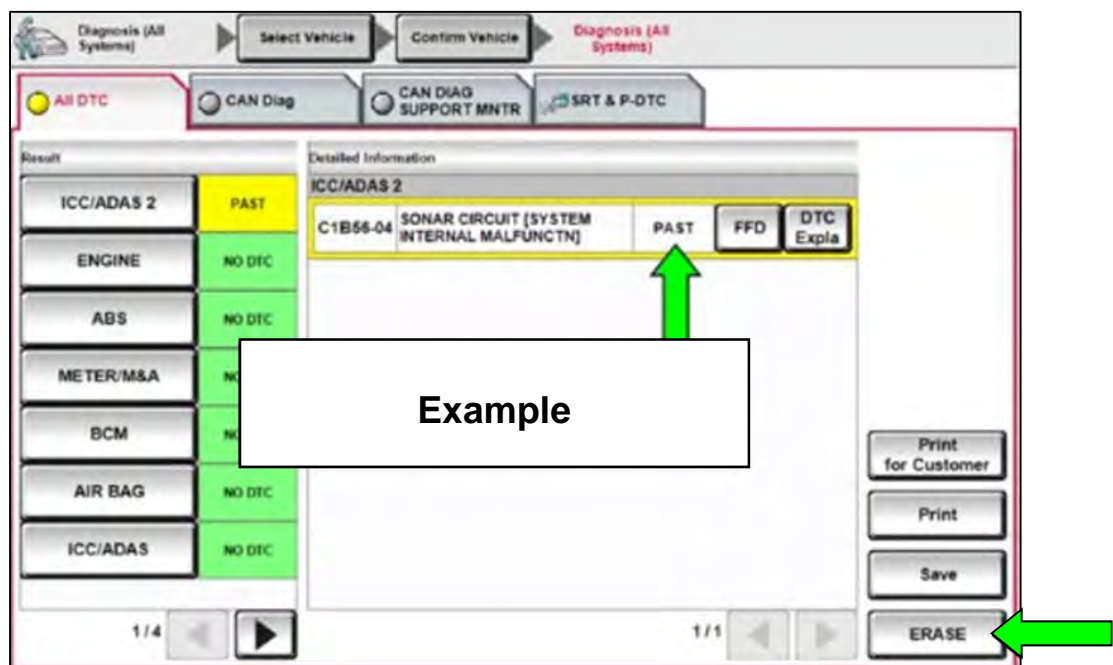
Diagnosis (All Systems)

Select Vehicle

Confirm Vehicle

Diagnosis (All Systems)

All DTC

CAN Diag

CAN DIAG SUPPORT MNTR

SRT & P-DTC

Result

| | |
|---|---|
| ICC/ADAS 2 | PAST |
| ENGINE | NO DTC |
| ABS | NO DTC |
| METER/M&A | NO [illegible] |
| BCM | NO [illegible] |
| AIR BAG | NO DTC |
| ICC/ADAS | NO DTC |

1/4

Detailed Information

ICC/ADAS 2

| | | | | |
|---|---|---|---|---|
| C1B56-04 | SONAR CIRCUIT [SYSTEM INTERNAL MALFUNCTN] | PAST | FFD | DTC Expla |

Example

1/1

Print for Customer

Print

Save

ERASE